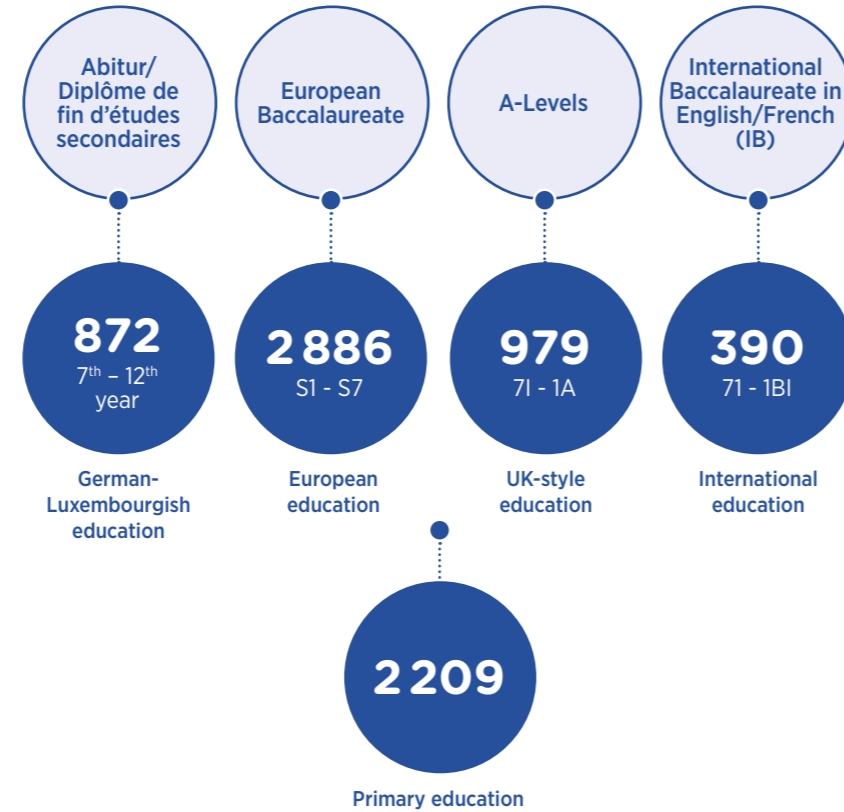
Abitur/ Diplôme de fin d'études secondaires

European Baccalaureate

A-Levels

International Baccalaureate in English/French (IB)

872
$7^{th}$ – $12^{th}$ year

2 886
S1 - S7

979
7I - 1A

390
7I - 1BI

German-Luxembourgish education

European education

UK-style education

International education

2 209

Primary education